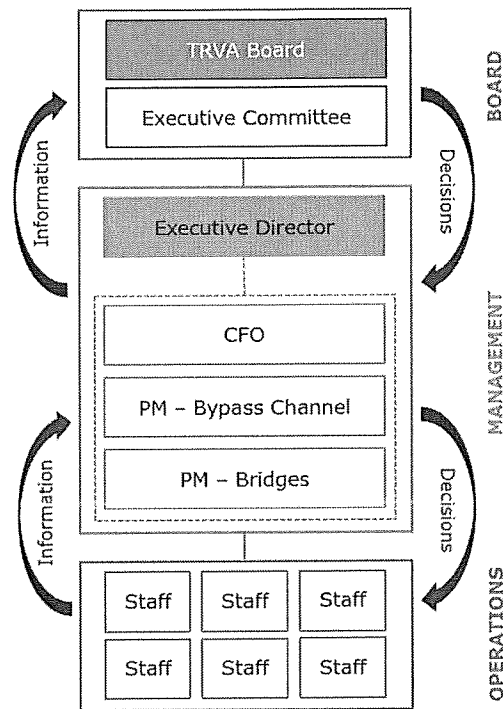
TRVA Board

Executive Committee

Executive Director

CFO

PM – Bypass Channel

PM – Bridges

Staff

Staff

Staff

Staff

Staff

Staff

Information

Information

Decisions

Decisions

BOARD

MANAGEMENT

OPERATIONS